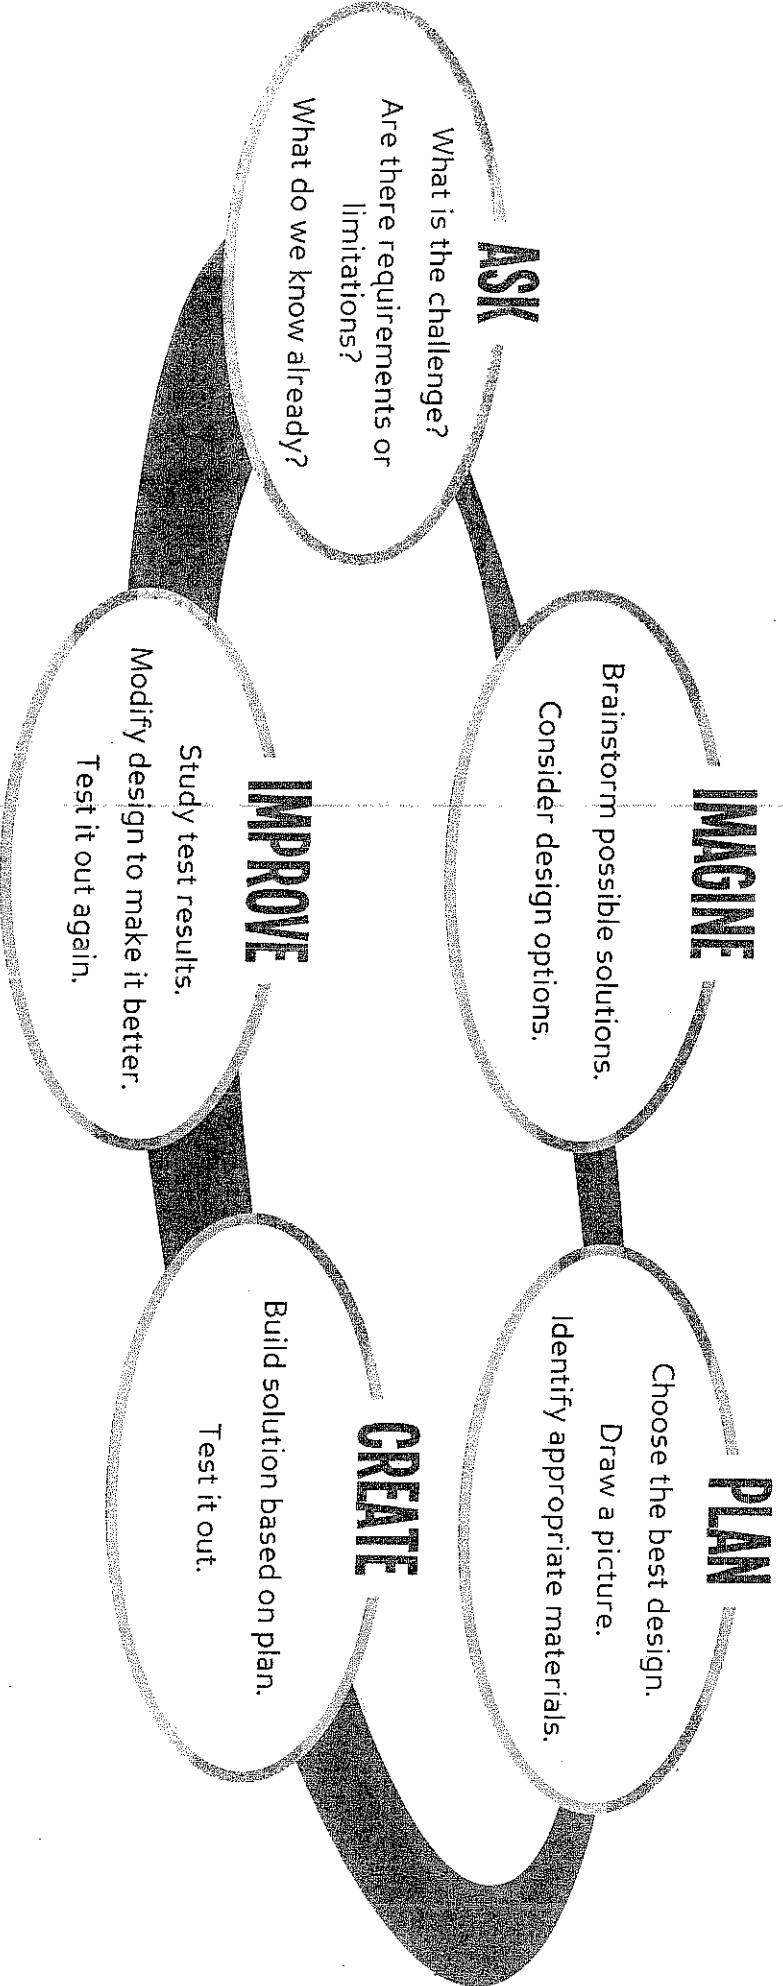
ASK
What is the challenge?
Are there requirements or limitations?
What do we know already?

IMAGINE
Brainstorm possible solutions.
Consider design options.

PLAN
Choose the best design.
Draw a picture.
Identify appropriate materials.

CREATE
Build solution based on plan.
Test it out.

IMPROVE
Study test results.
Modify design to make it better.
Test it out again.